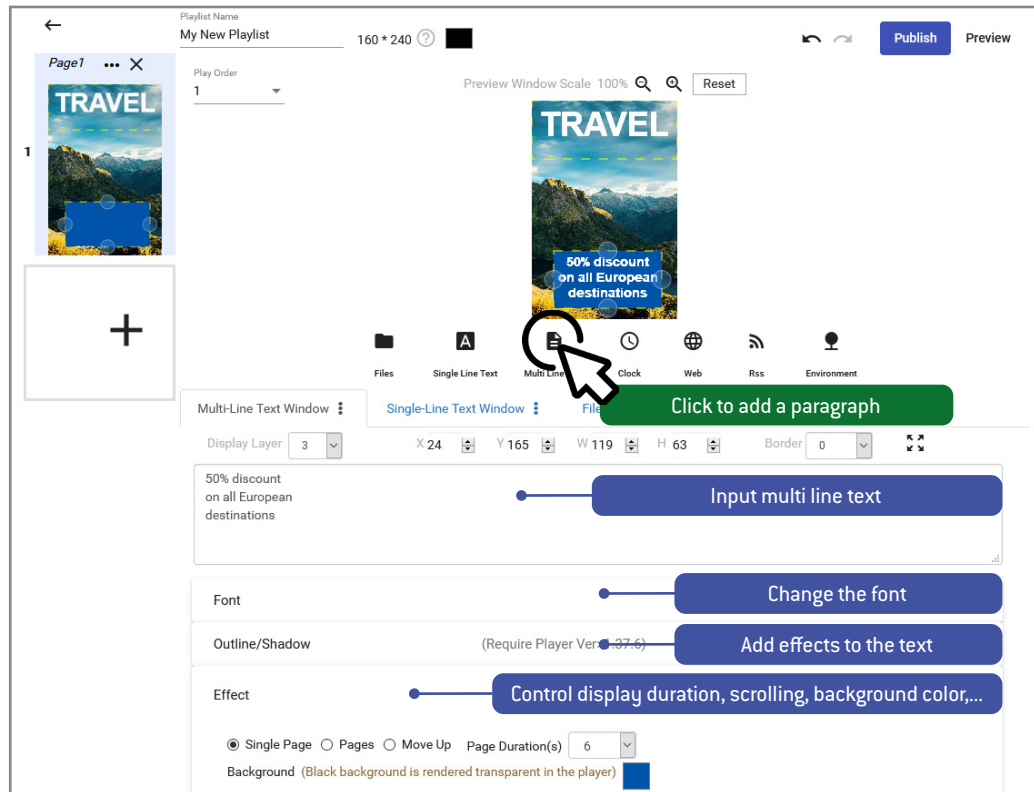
←

Playlist Name
My New Playlist
160 * 240

Publish
Preview

Page1 •••

1

TRAVEL

Play Order
1

Preview Window Scale 100%
Reset

TRAVEL

50% discount on all European destinations

+

Files
Single Line Text
Multi Line
Clock
Web
Rss
Environment

Multi-Line Text Window
Single-Line Text Window
File

Click to add a paragraph

Display Layer 3
X 24
Y 165
W 119
H 63
Border 0

50% discount
on all European
destinations

Input multi line text

Font

Change the font

Outline/Shadow
(Require Player Ver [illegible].37.6)

Add effects to the text

Effect

Control display duration, scrolling, background color,...

Single Page
Pages
Move Up
Page Duration(s) 6

Background (Black background is rendered transparent in the player)